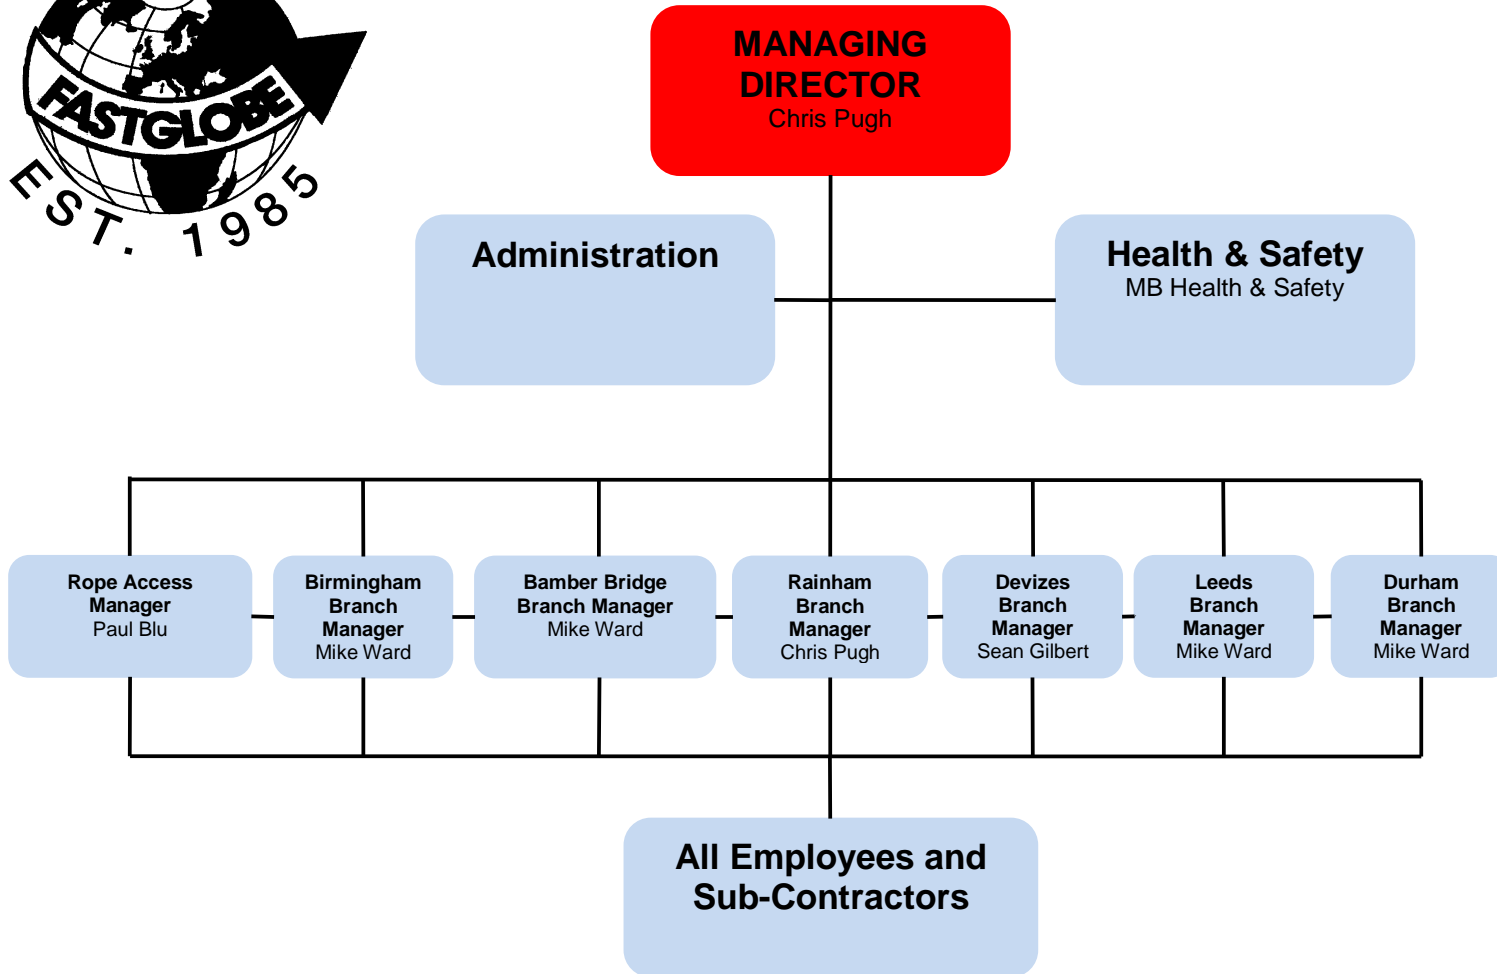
FASTGLOBE
EST. 1985

MANAGING DIRECTOR
Chris Pugh

Administration

Health & Safety
MB Health & Safety

Rope Access Manager
Paul Blu

Birmingham Branch Manager
Mike Ward

Bamber Bridge Branch Manager
Mike Ward

Rainham Branch Manager
Chris Pugh

Devizes Branch Manager
Sean Gilbert

Leeds Branch Manager
Mike Ward

Durham Branch Manager
Mike Ward

All Employees and Sub-Contractors